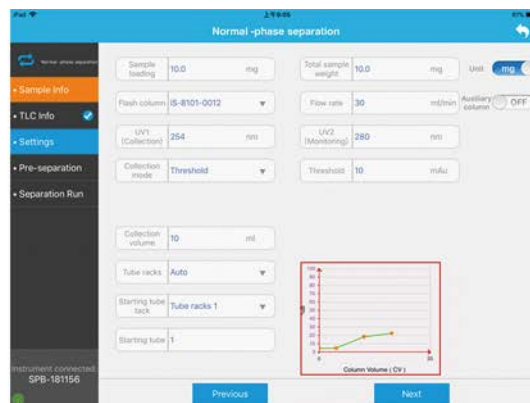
iPad
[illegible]
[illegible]

Normal -phase separation

Normal-phase separation

• Sample Info
• TLC Info
• Settings
• Pre-separation
• Separation Run

Sample loading 10.0 mg
Total sample weight 10.0 mg
Unit mg
Flash column IS-8101-0012
Flow rate 30 ml/min
Auxiliary column OFF
UV1 (Collection) 254 nm
UV2 (Monitoring) 280 nm
Collection mode Threshold
Threshold 10 mAu

Collection volume 10 ml
Tube racks Auto
Starting tube rack Tube racks 1
Starting tube 1

100
90
80
70
60
50
40
30
20
10
0
0
10
Column Volume ( CV )

Instrument connected
SPB-181156

Previous
Next